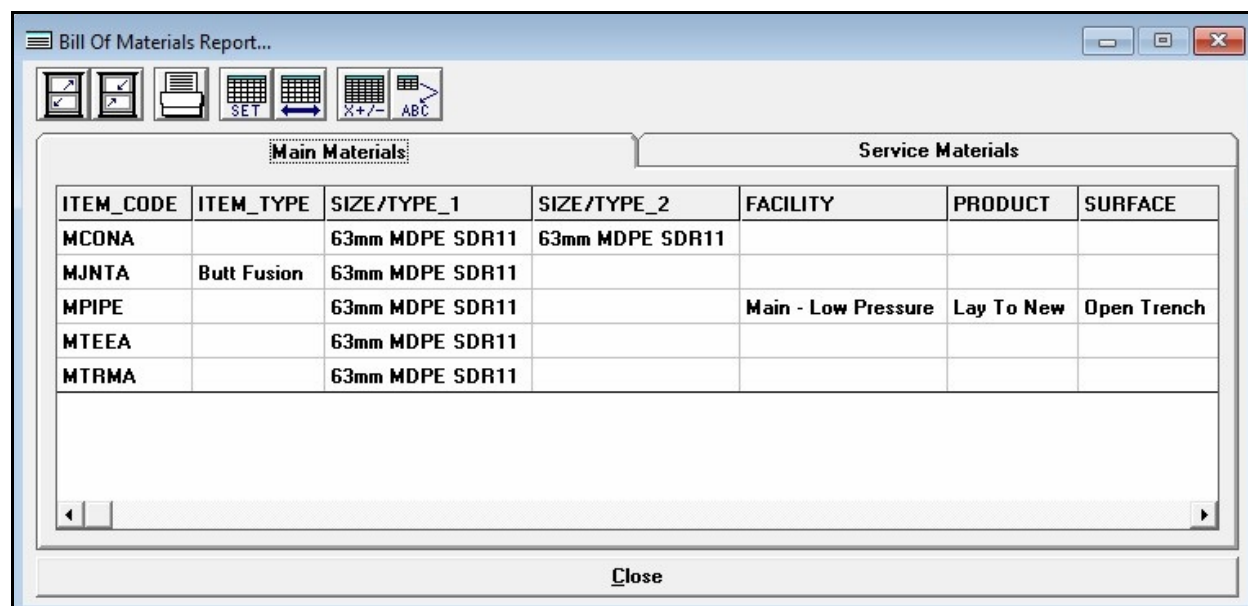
Bill Of Materials Report...

SET
X+/-
ABC

Main Materials

Service Materials

| ITEM_CODE | ITEM_TYPE | SIZE/TYPE_1 | SIZE/TYPE_2 | FACILITY | PRODUCT | SURFACE |
|---|---|---|---|---|---|---|
| MCONA | | 63mm MDPE SDR11 | 63mm MDPE SDR11 | | | |
| MJNTA | Butt Fusion | 63mm MDPE SDR11 | | | | |
| MPIPE | | 63mm MDPE SDR11 | | Main - Low Pressure | Lay To New | Open Trench |
| MTEEA | | 63mm MDPE SDR11 | | | | |
| MTRMA | | 63mm MDPE SDR11 | | | | |

Close